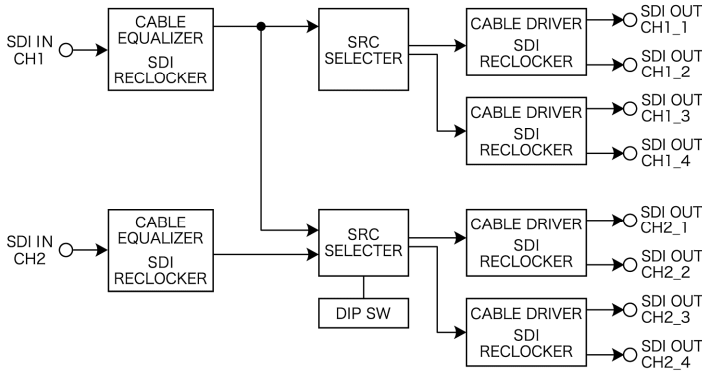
SDI IN CH1

CABLE EQUALIZER
SDI RECLOCKER

SRC SELECTER

CABLE DRIVER
SDI RECLOCKER

SDI OUT CH1_1
SDI OUT CH1_2

CABLE DRIVER
SDI RECLOCKER

SDI OUT CH1_3
SDI OUT CH1_4

SDI IN CH2

CABLE EQUALIZER
SDI RECLOCKER

SRC SELECTER

DIP SW

CABLE DRIVER
SDI RECLOCKER

SDI OUT CH2_1
SDI OUT CH2_2

CABLE DRIVER
SDI RECLOCKER

SDI OUT CH2_3
SDI OUT CH2_4